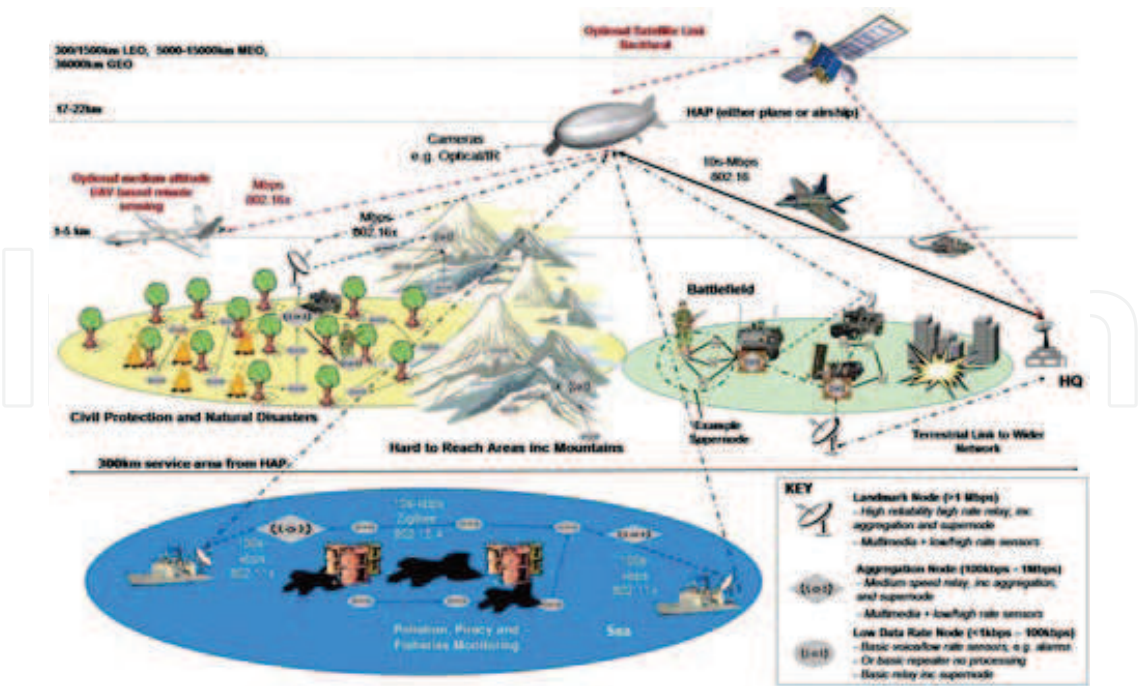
300/1500km LEO, 5000-15000km MEO, 36000km GEO

Optional Satellite Link Backhaul

17-22km

HAP (either plane or airship)

Cameras e.g. Optical/IR

10s-Mbps 802.16

Optional medium altitude UAV based remote sensing

Mbps 802.16x

Mbps 802.16x

1-5 km

Battlefield

HQ

Civil Protection and Natural Disasters

Hard to Reach Areas inc Mountains

Example Supernode

Terrestrial Link to Wider Network

300km service area from HAP

10s-kbps Zigbee 802.15.4

10s kbps 802.11x

10s kbps 802.11x

Pollution, Piracy and Fisheries Monitoring

Sea

KEY

Landmark Node (>1 Mbps)
- High reliability high rate relay, inc aggregation and supernode
- Multimedia + low/high rate sensors

Aggregation Node (100kbps - 1Mbps)
- Medium speed relay, inc aggregation, and supernode
- Multimedia + low/high rate sensors

Low Data Rate Node (<1kbps - 100kbps)
- Basic voice/low rate sensors, e.g. alarms
- Or basic repeater no processing
- Basic relay inc supernode